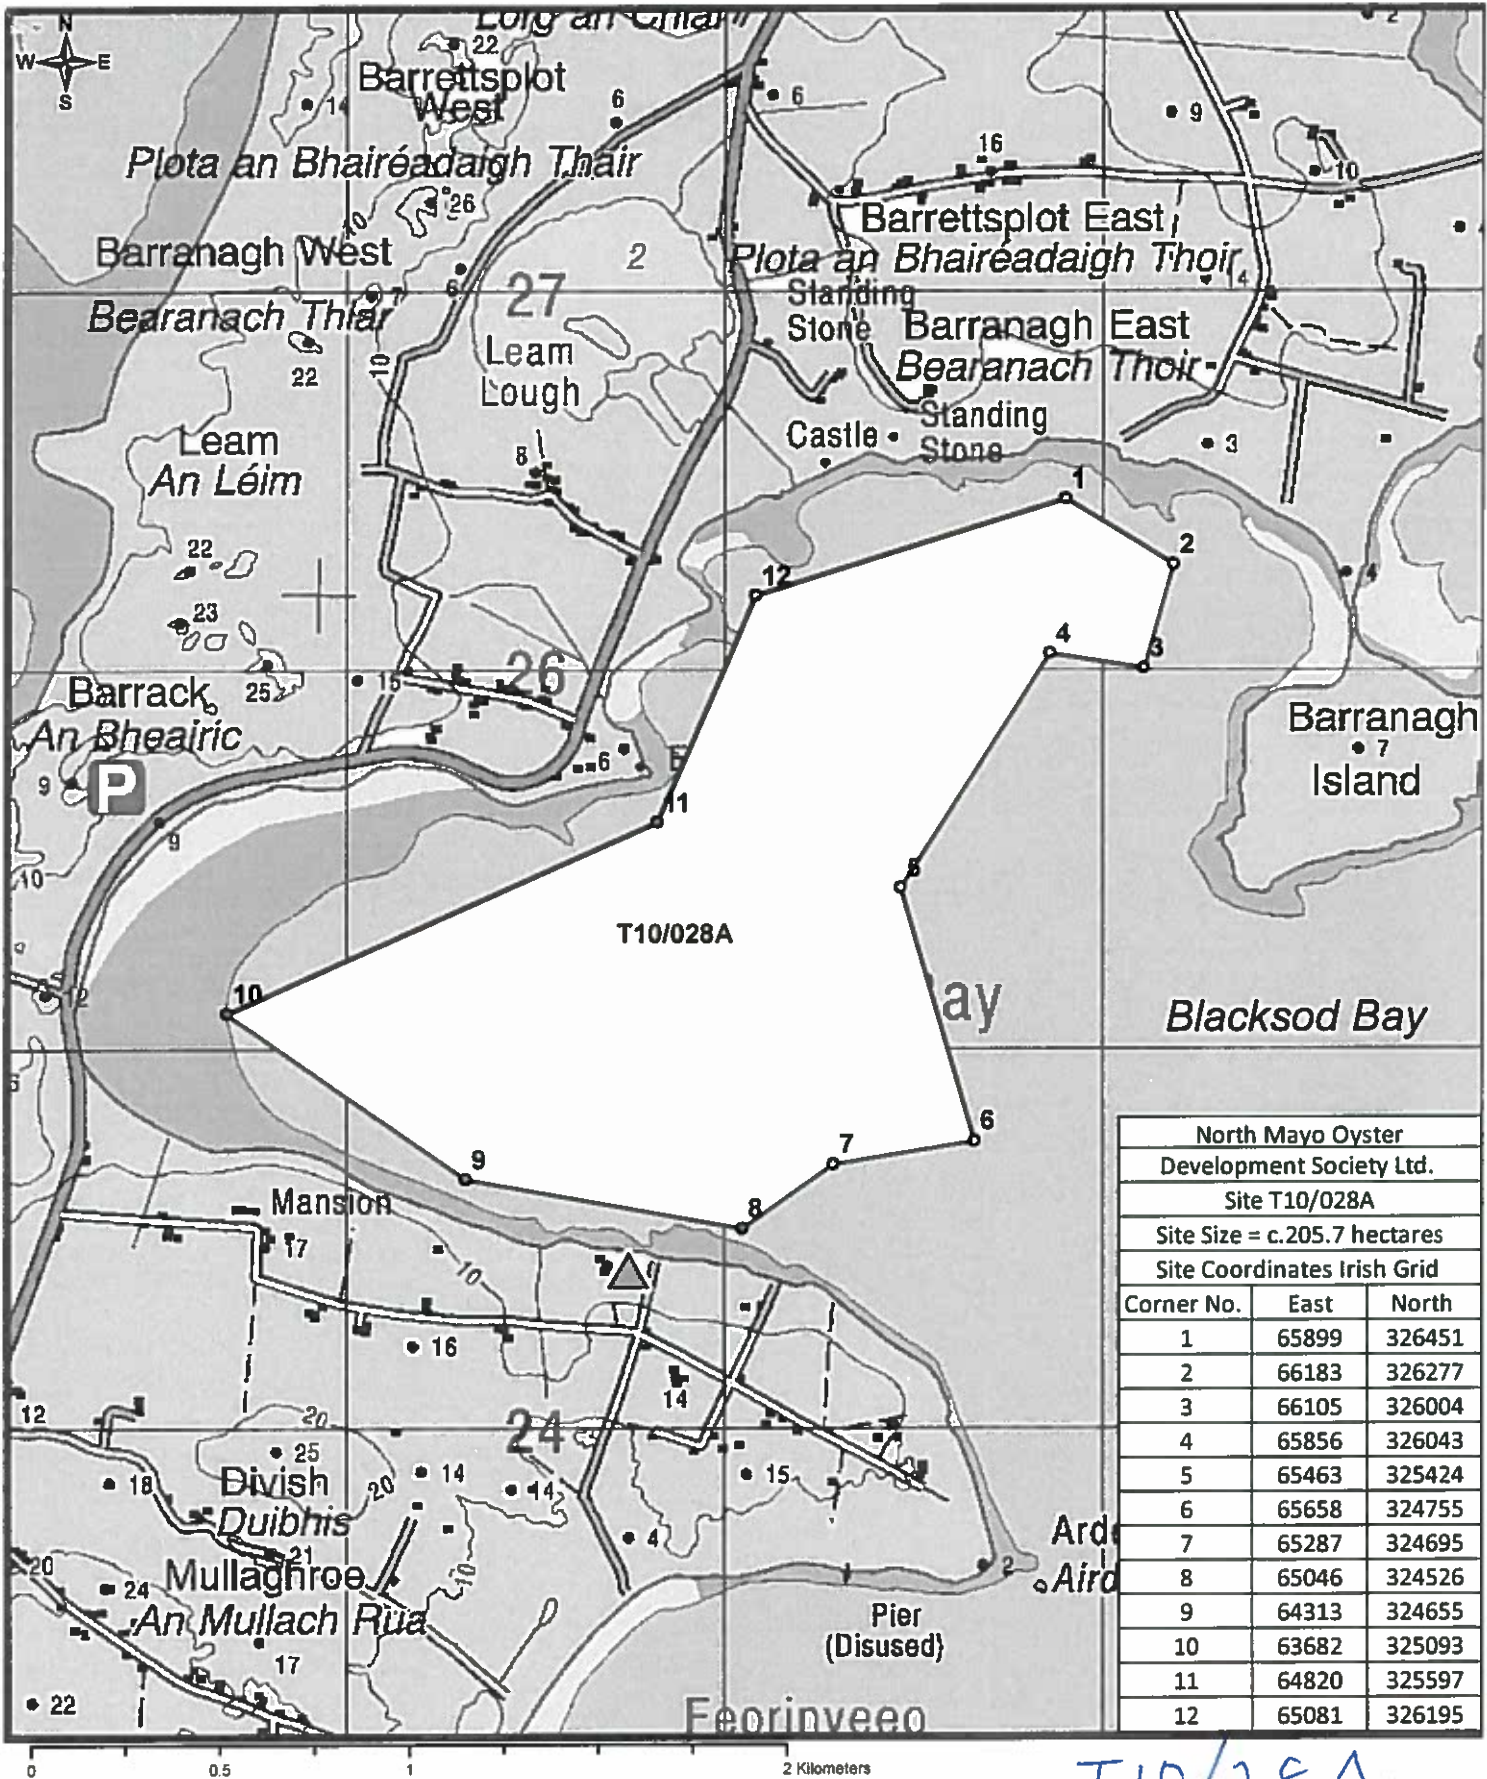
N
W
E
S
Lorg an Chiar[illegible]
22
Barrettsplot West
14
6
6
Plota an Bhairéadaigh Thiar
26
10
Barranagh West
2
Bearanach Thiar
7
6
27
Leam Lough
22
10
Leam
An Léim
8
22
23
26
Barrack
An Bheairic
25
15
6
9
P
9
10
Barrettsplot East
Plota an Bhairéadaigh Thoir
16
9
10
2
Standing Stone
Barranagh East
Bearanach Thoir
4
Castle
Standing Stone
3
1
2
12
4
3
4
Barranagh Island
7
11
5
T10/028A
10
ay
Blacksod Bay
6
7
9
8
Mansion
17
10
16
14
24
12
20
25
Divish
Duibhis
18
20
14
14
15
21
Mullaghroe
An Mullach Rua
20
24
10
4
17
22
Pier (Disused)
Ard
Aird
2
Feorinveeo

| North Mayo Oyster | | |
|---|---|---|
| Development Society Ltd. | | |
| Site T10/028A | | |
| Site Size = c.205.7 hectares | | |
| Site Coordinates Irish Grid | | |
| Corner No. | East | North |
| 1 | 65899 | 326451 |
| 2 | 66183 | 326277 |
| 3 | 66105 | 326004 |
| 4 | 65856 | 326043 |
| 5 | 65463 | 325424 |
| 6 | 65658 | 324755 |
| 7 | 65287 | 324695 |
| 8 | 65046 | 324526 |
| 9 | 64313 | 324655 |
| 10 | 63682 | 325093 |
| 11 | 64820 | 325597 |
| 12 | 65081 | 326195 |

0 0.5 1 2 Kilometers
T10/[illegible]